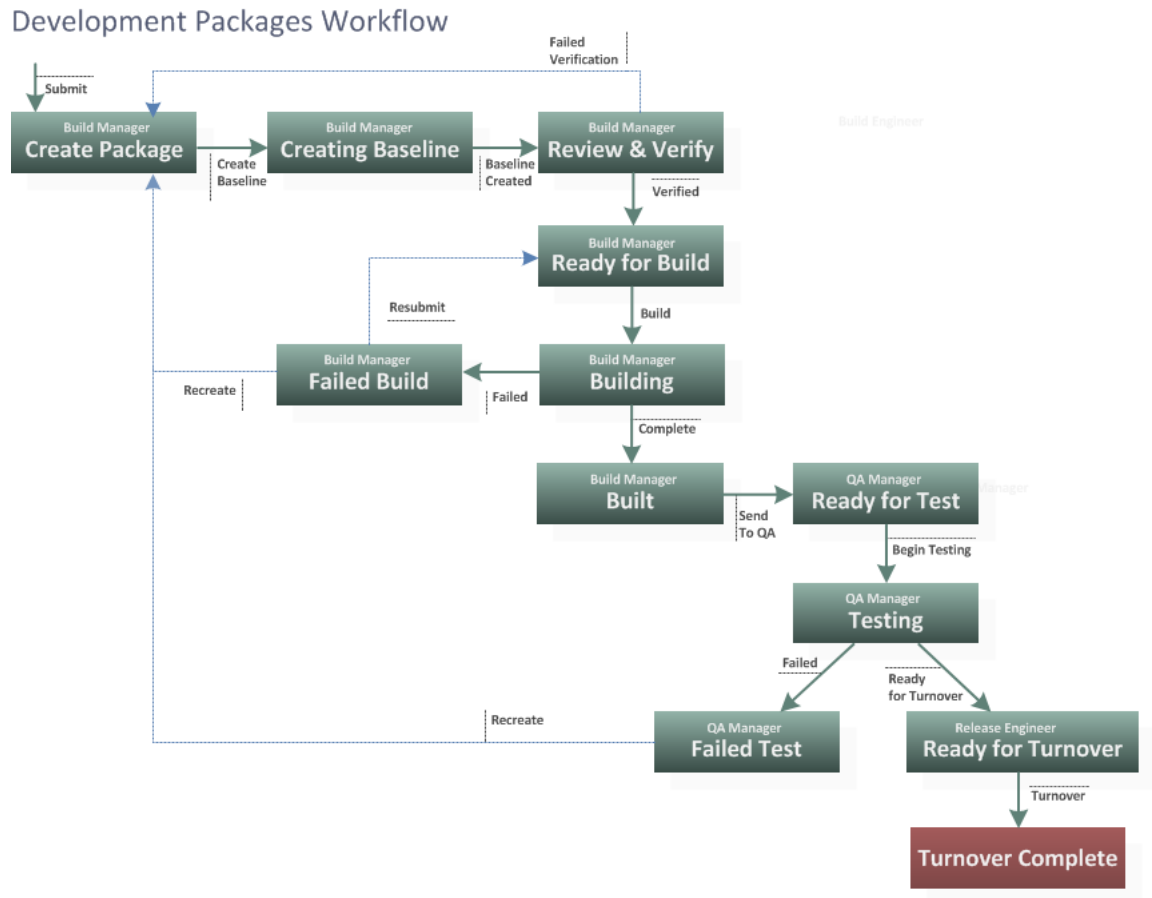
Development Packages Workflow

Submit

Failed Verification

Build Manager
Create Package

Create Baseline

Build Manager
Creating Baseline

Baseline Created

Build Manager
Review & Verify

Build Engineer

Verified

Build Manager
Ready for Build

Resubmit

Build

Build Manager
Failed Build

Recreate

Failed

Build Manager
Building

Complete

Build Manager
Built

Send To QA

QA Manager
Ready for Test

Begin Testing

QA Manager
Testing

Failed

Ready for Turnover

Recreate

QA Manager
Failed Test

Release Engineer
Ready for Turnover

Turnover

Turnover Complete